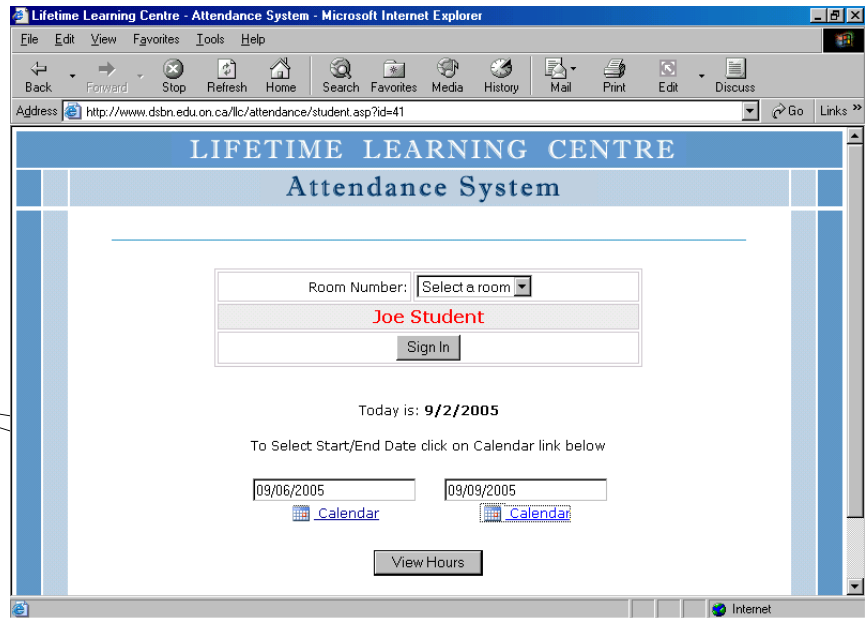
Lifetime Learning Centre - Attendance System - Microsoft Internet Explorer

File Edit View Favorites Tools Help

Back Forward Stop Refresh Home Search Favorites Media History Mail Print Edit Discuss

Address http://www.dsbn.edu.on.ca/llc/attendance/student.asp?id=41 Go Links »

LIFETIME LEARNING CENTRE

Attendance System

| Room Number: Select a room |
|---|
| Joe Student |
| Sign In |

Today is: **9/2/2005**

To Select Start/End Date click on Calendar link below

09/06/2005 09/09/2005

Calendar Calendar

View Hours

Internet